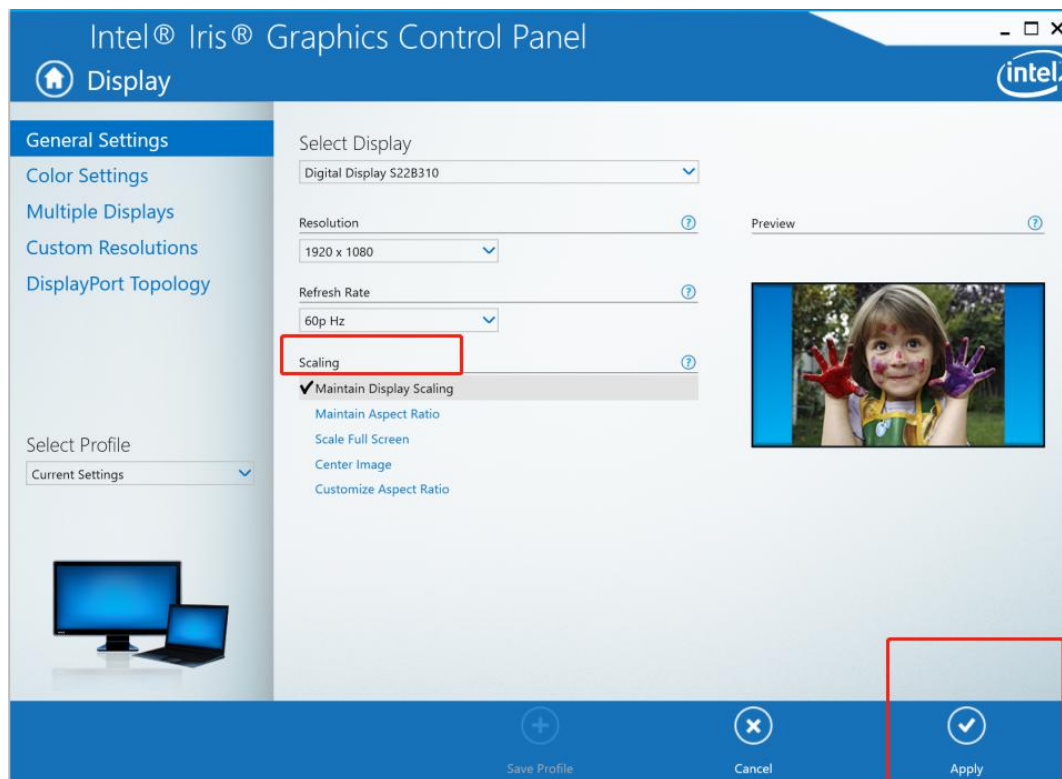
Intel® Iris® Graphics Control Panel

Display

intel

General Settings
Color Settings
Multiple Displays
Custom Resolutions
DisplayPort Topology

Select Profile
Current Settings

Select Display
Digital Display S22B310

Resolution
1920 x 1080

Refresh Rate
60p Hz

Scaling
✔ Maintain Display Scaling
Maintain Aspect Ratio
Scale Full Screen
Center Image
Customize Aspect Ratio

Preview

Save Profile
Cancel
Apply